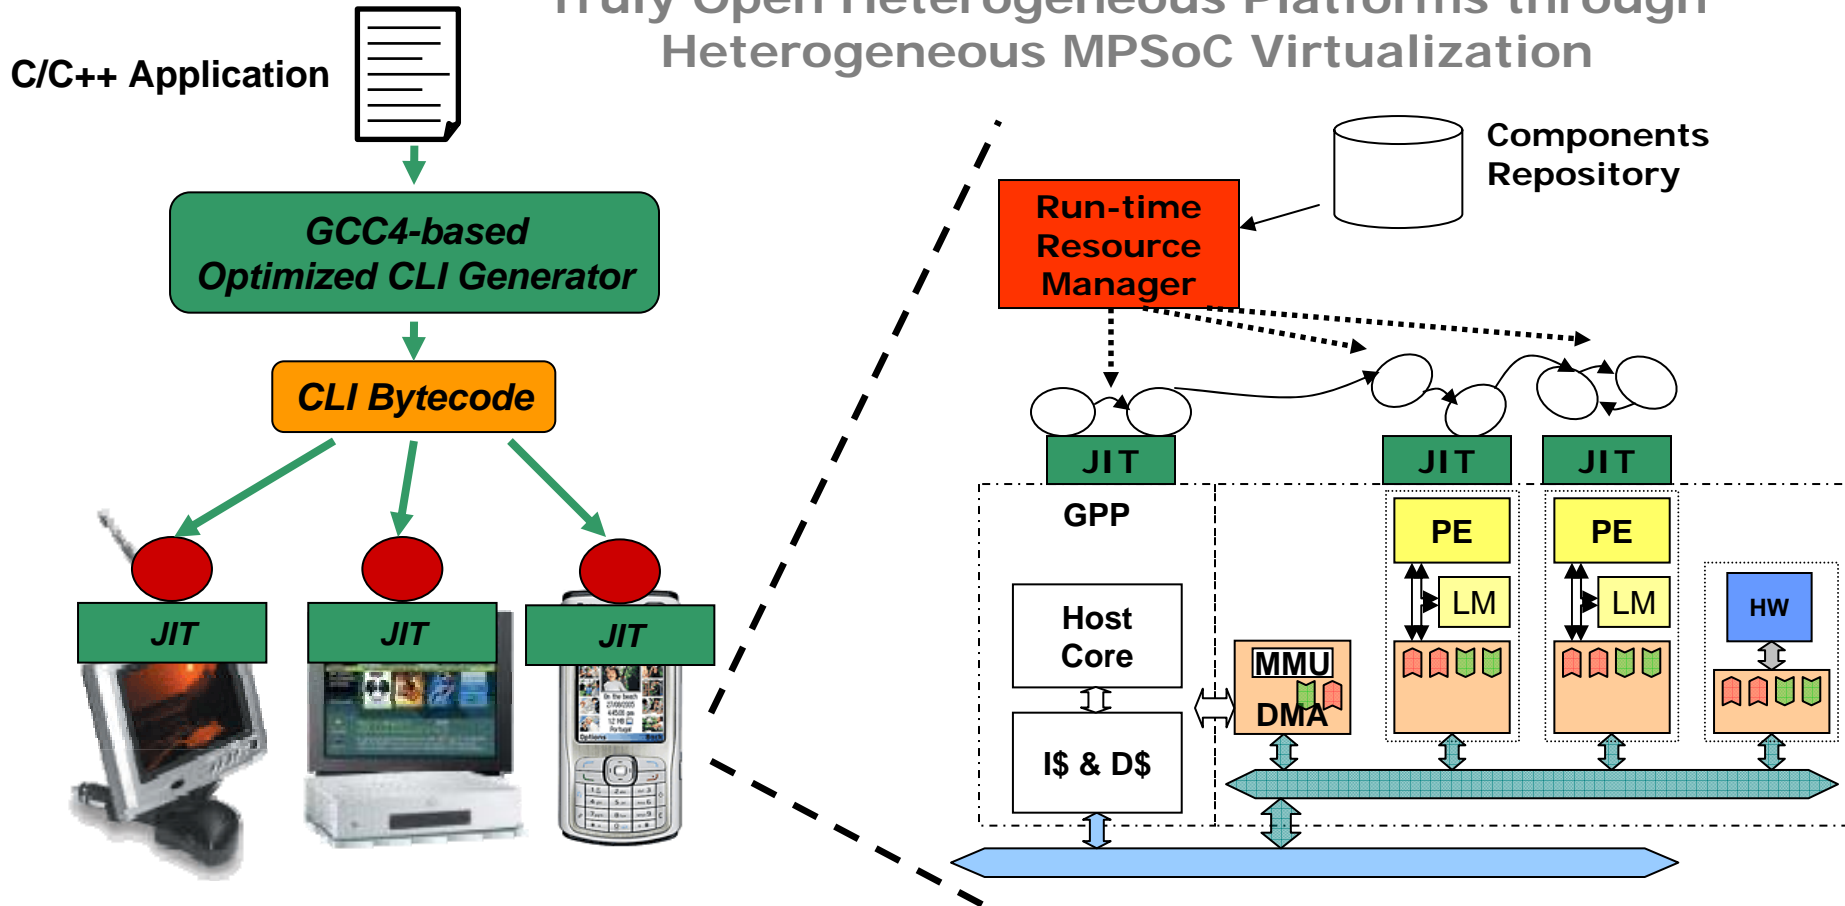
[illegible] Open Heterogeneous Platforms through Heterogeneous MPSoC Virtualization

C/C++ Application

GCC4-based Optimized CLI Generator

CLI Bytecode

JIT

JIT

JIT

Components Repository

Run-time Resource Manager

JIT

JIT

JIT

GPP

PE

PE

LM

LM

HW

Host Core

I$ & D$

MMU

DMA